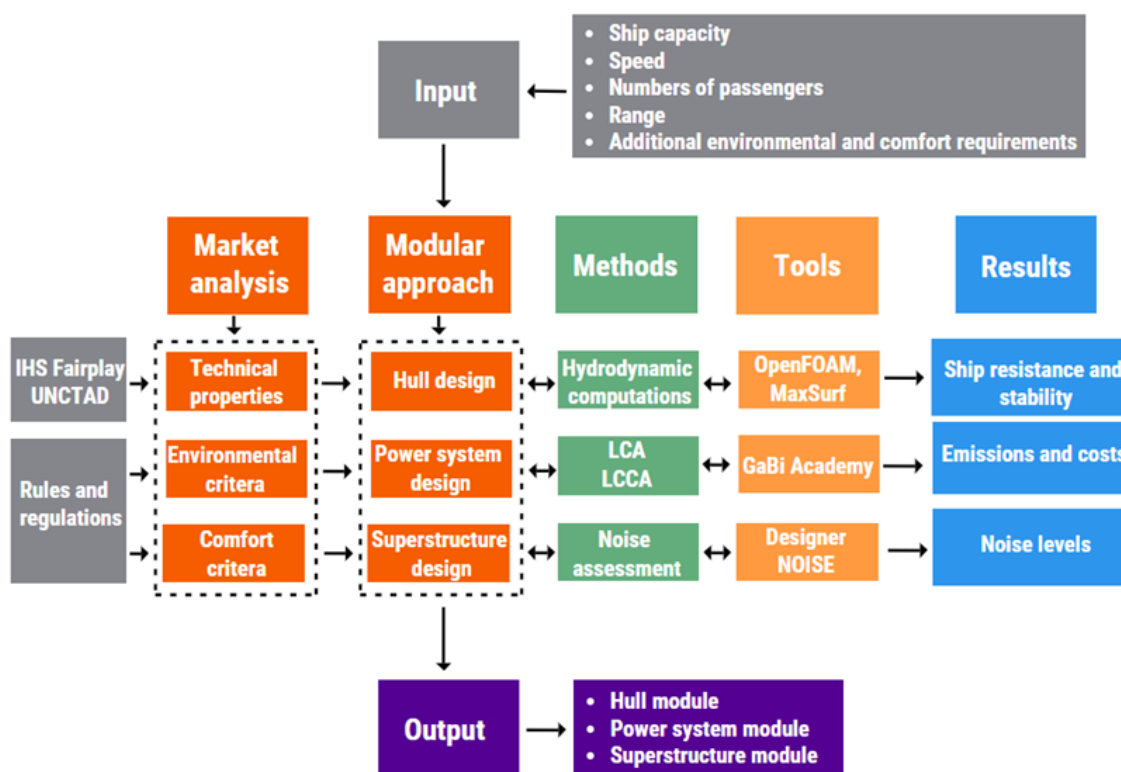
Input

- Ship capacity
- Speed
- Numbers of passengers
- Range
- Additional environmental and comfort requirements

Market analysis

Modular approach

Methods

Tools

Results

IHS Fairplay UNCTAD

Rules and regulations

Technical properties

Environmental critera

Comfort critera

Hull design

Power system design

Superstructure design

Hydrodynamic computations

LCA LCCA

Noise assessment

OpenFOAM, MaxSurf

GaBi Academy

Designer NOISE

Ship resistance and stability

Emissions and costs

Noise levels

Output

- Hull module
- Power system module
- Superstructure module